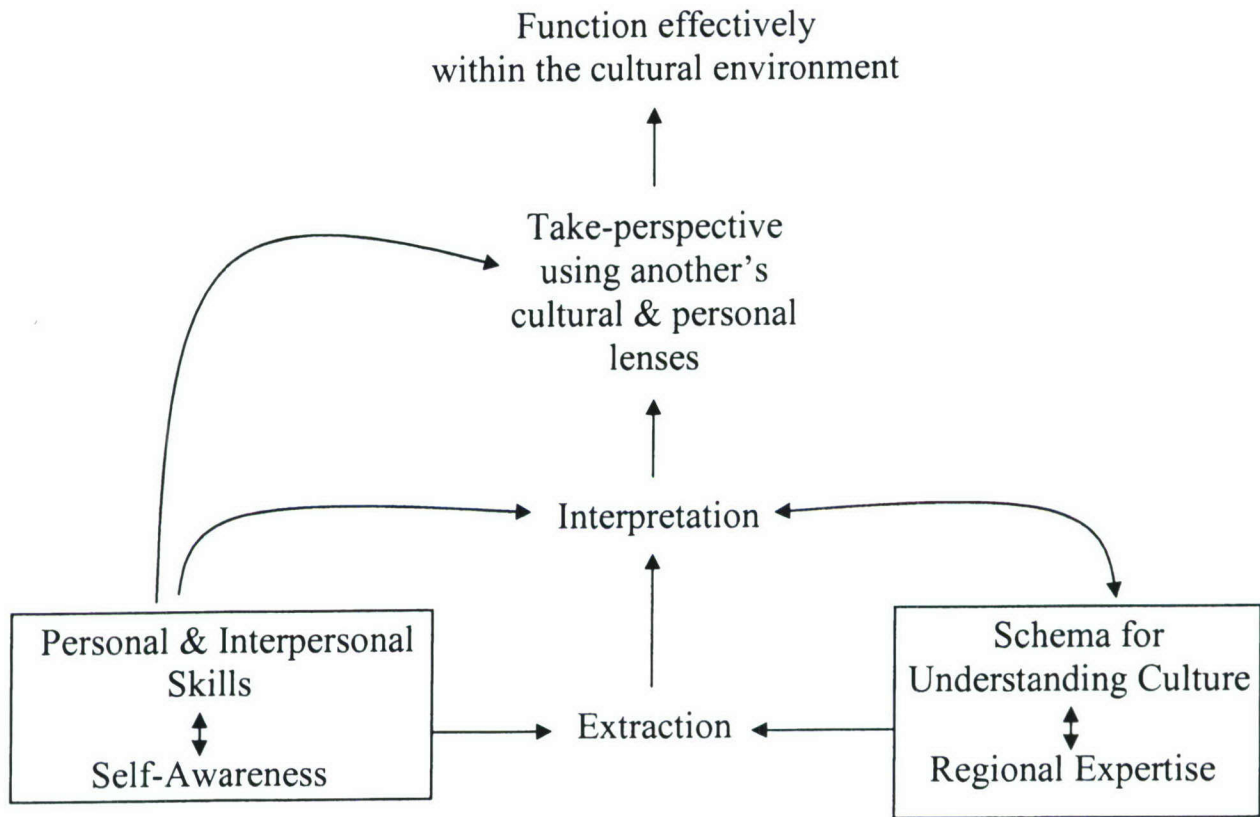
Function effectively within the cultural environment

Take-perspective using another's cultural & personal lenses

Interpretation

Personal & Interpersonal Skills

Self-Awareness

Extraction

Schema for Understanding Culture

Regional Expertise